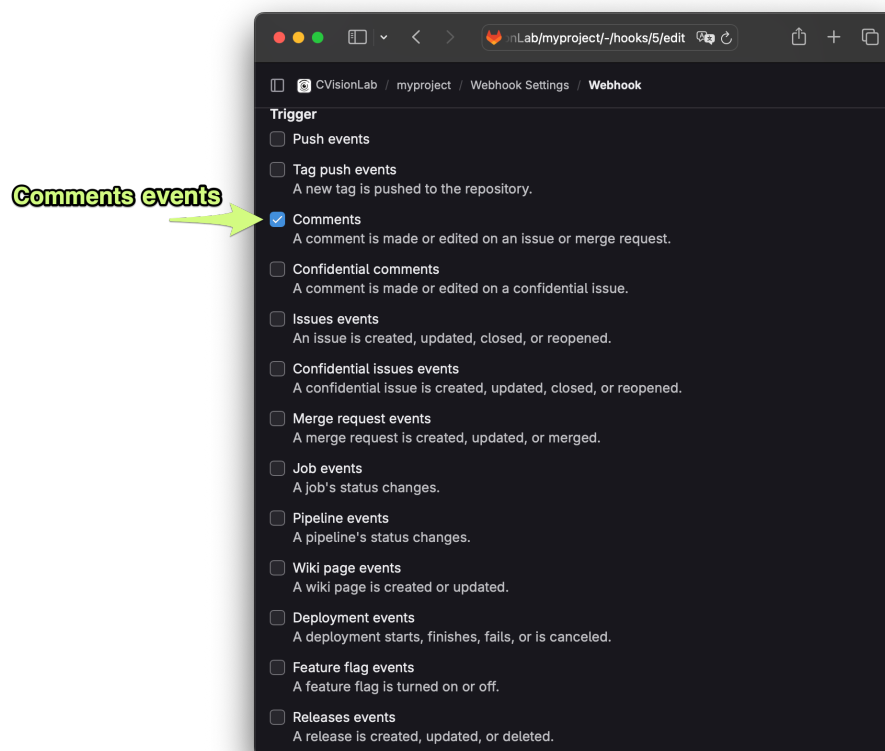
Comments events

nLab/myproject/-/hooks/5/edit

CVisionLab / myproject / Webhook Settings / Webhook

Trigger

Push events

Tag push events
A new tag is pushed to the repository.

Comments
A comment is made or edited on an issue or merge request.

Confidential comments
A comment is made or edited on a confidential issue.

Issues events
An issue is created, updated, closed, or reopened.

Confidential issues events
A confidential issue is created, updated, closed, or reopened.

Merge request events
A merge request is created, updated, or merged.

Job events
A job's status changes.

Pipeline events
A pipeline's status changes.

Wiki page events
A wiki page is created or updated.

Deployment events
A deployment starts, finishes, fails, or is canceled.

Feature flag events
A feature flag is turned on or off.

Releases events
A release is created, updated, or deleted.